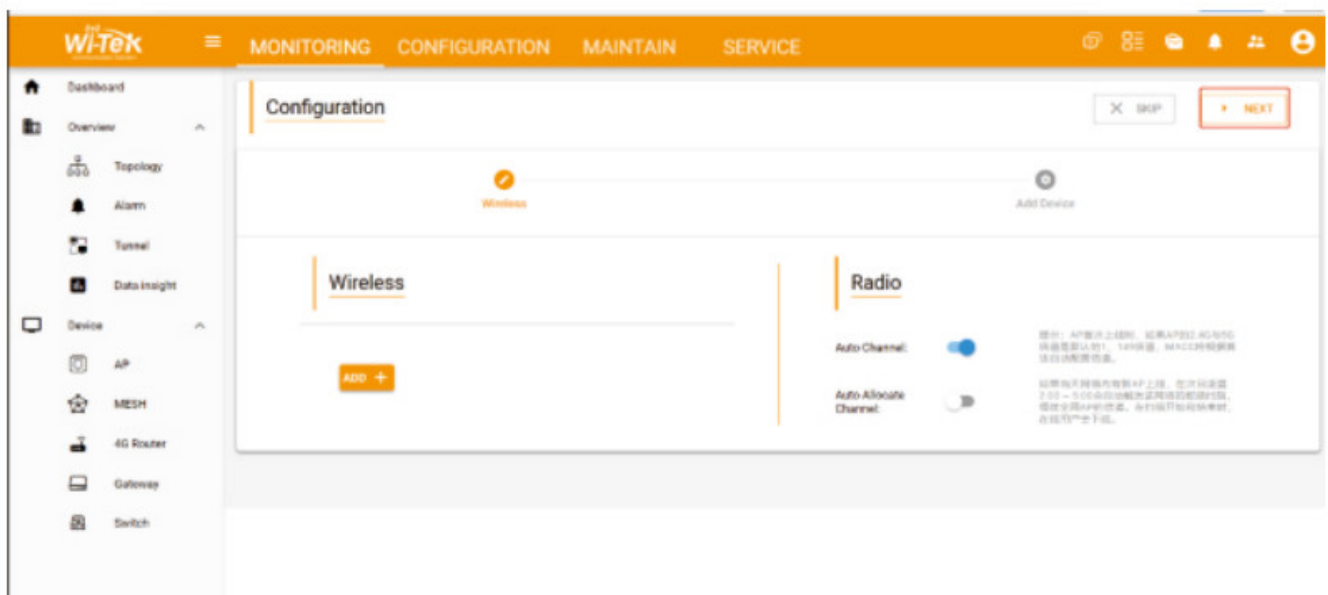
Wi-Tek

MONITORING CONFIGURATION MAINTAIN SERVICE

Dashboard
Overview
Topology
Alarm
Tunnel
Data insight
Device
AP
MESH
4G Router
Gateway
Switch

Configuration

SKIP

NEXT

Wireless

Add Device

Wireless

ADD +

Radio

Auto Channel:

Auto Allocate Channel:

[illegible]

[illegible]